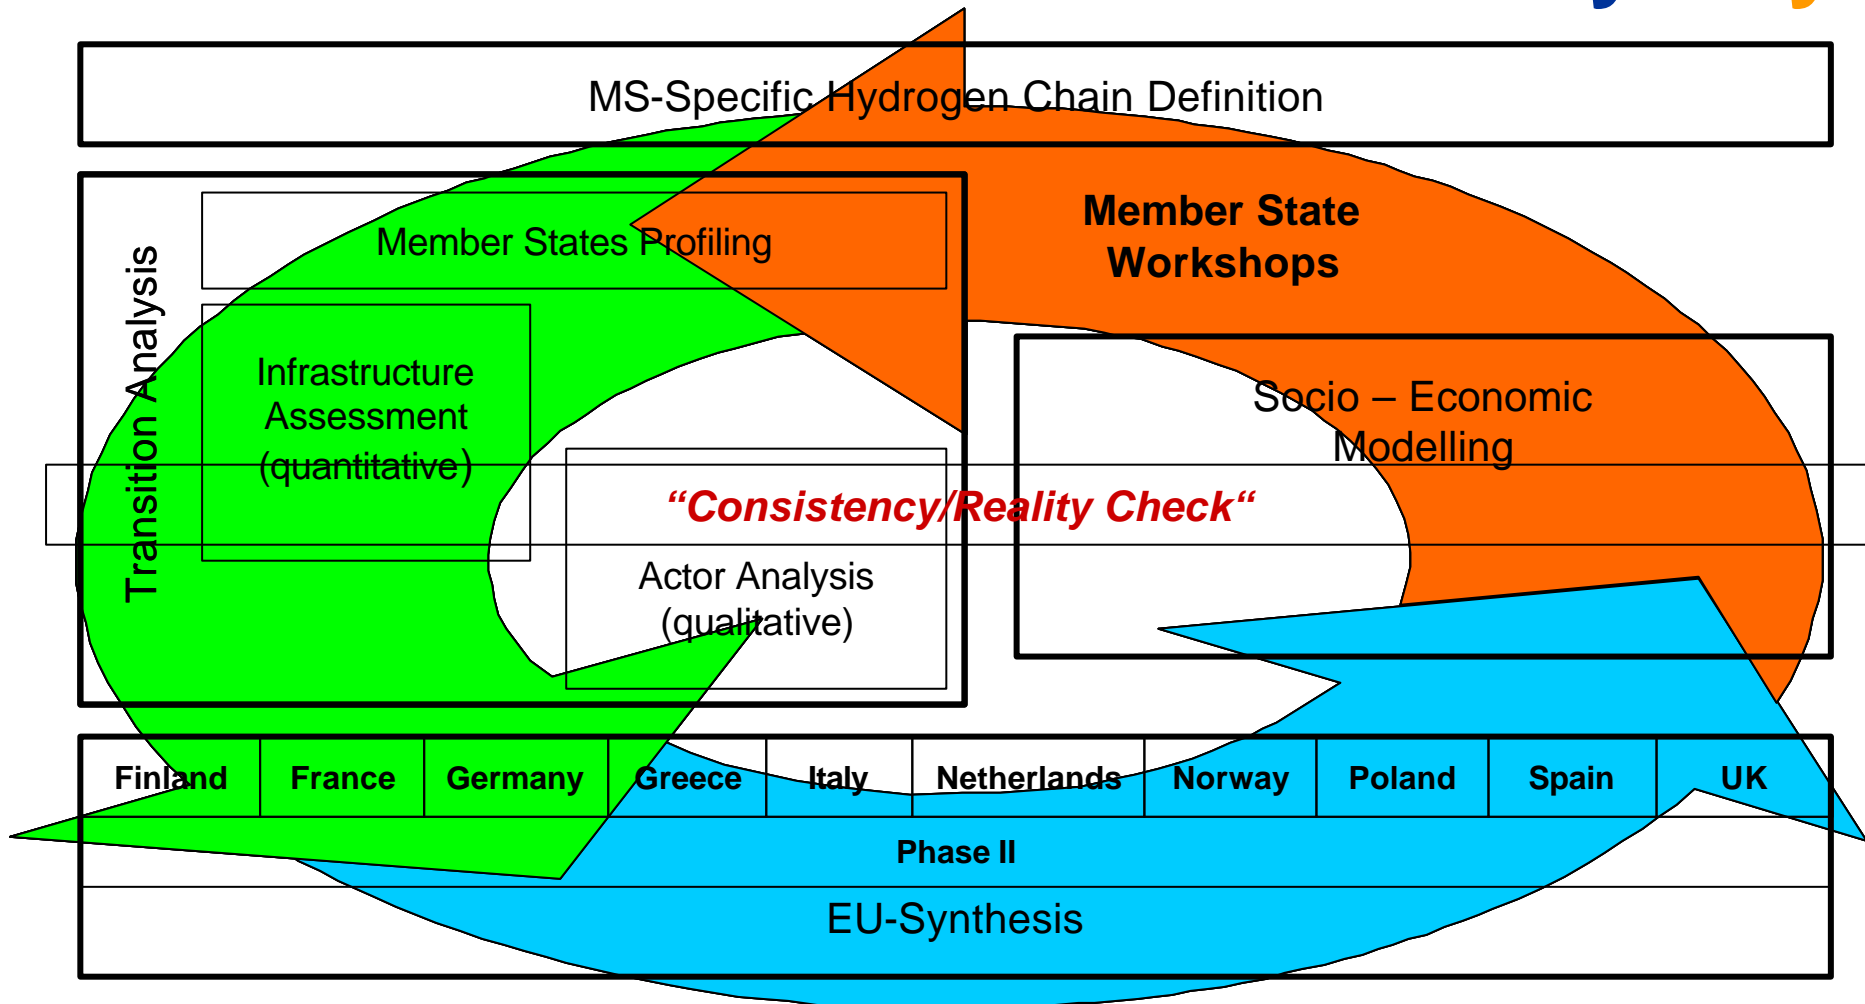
MS-Specific Hydrogen Chain Definition

Transition Analysis

Member States Profiling

Member State Workshops

Infrastructure Assessment (quantitative)

Socio – Economic Modelling

“Consistency/Reality Check“

Actor Analysis (qualitative)

| Finland | France | Germany | Greece | Italy | Netherlands | Norway | Poland | Spain | UK |
|---|---|---|---|---|---|---|---|---|---|

Phase II

EU-Synthesis